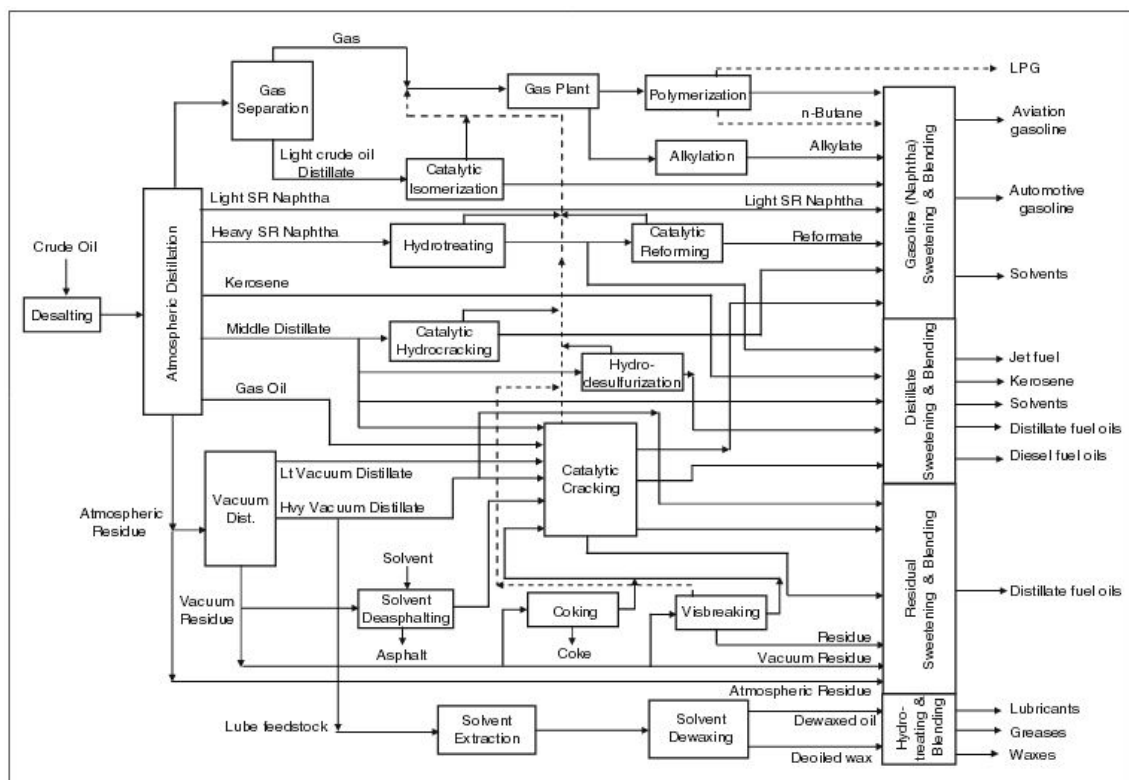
Gas
Gas Separation
Gas Plant
Polymerization
LPG
n-Butane
Aviation gasoline
Light crude oil Distillate
Catalytic Isomerization
Alkylation
Alkylate
Crude Oil
Desalting
Atmospheric Distillation
Light SR Naphtha
Light SR Naphtha
Automotive gasoline
Heavy SR Naphtha
Hydrotreating
Catalytic Reforming
Reformate
Gasoline (Naphtha) Sweetening & Blending
Solvents
Kerosene
Middle Distillate
Catalytic Hydrocracking
Hydro-desulfurization
Distillate Sweetening & Blending
Jet fuel
Kerosene
Gas Oil
Solvents
Distillate fuel oils
Diesel fuel oils
Vacuum Dist.
Lt Vacuum Distillate
Hvy Vacuum Distillate
Catalytic Cracking
Atmospheric Residue
Residual Sweetening & Blending
Distillate fuel oils
Solvent
Vacuum Residue
Solvent Deasphalting
Coking
Visbreaking
Asphalt
Coke
Residue
Vacuum Residue
Atmospheric Residue
Lube feedstock
Solvent Extraction
Solvent Dewaxing
Dewaxed oil
Deoiled wax
Hydro-treating & Blending
Lubricants
Greases
Waxes